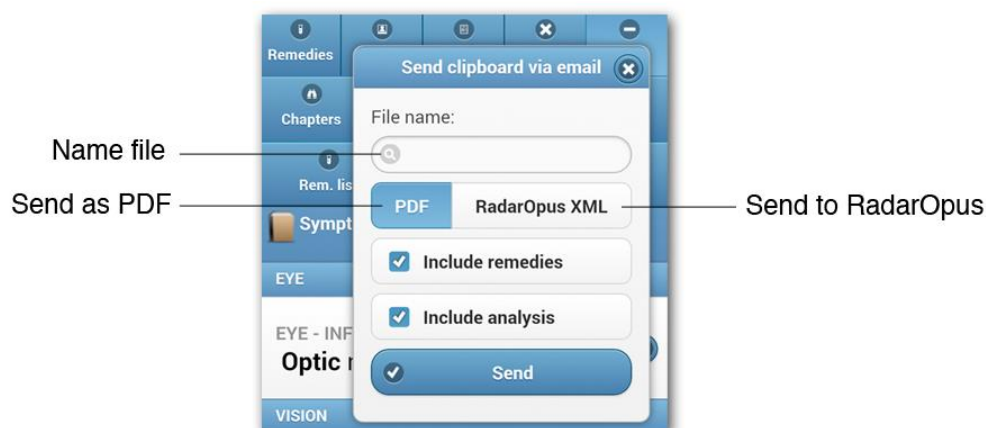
Remedies

Chapters

Rem. lis

Sympt

EYE

EYE - INF

Optic r

VISION

Send clipboard via email

File name:

PDF

RadarOpus XML

Include remedies

Include analysis

Send

Name file

Send as PDF

Send to RadarOpus